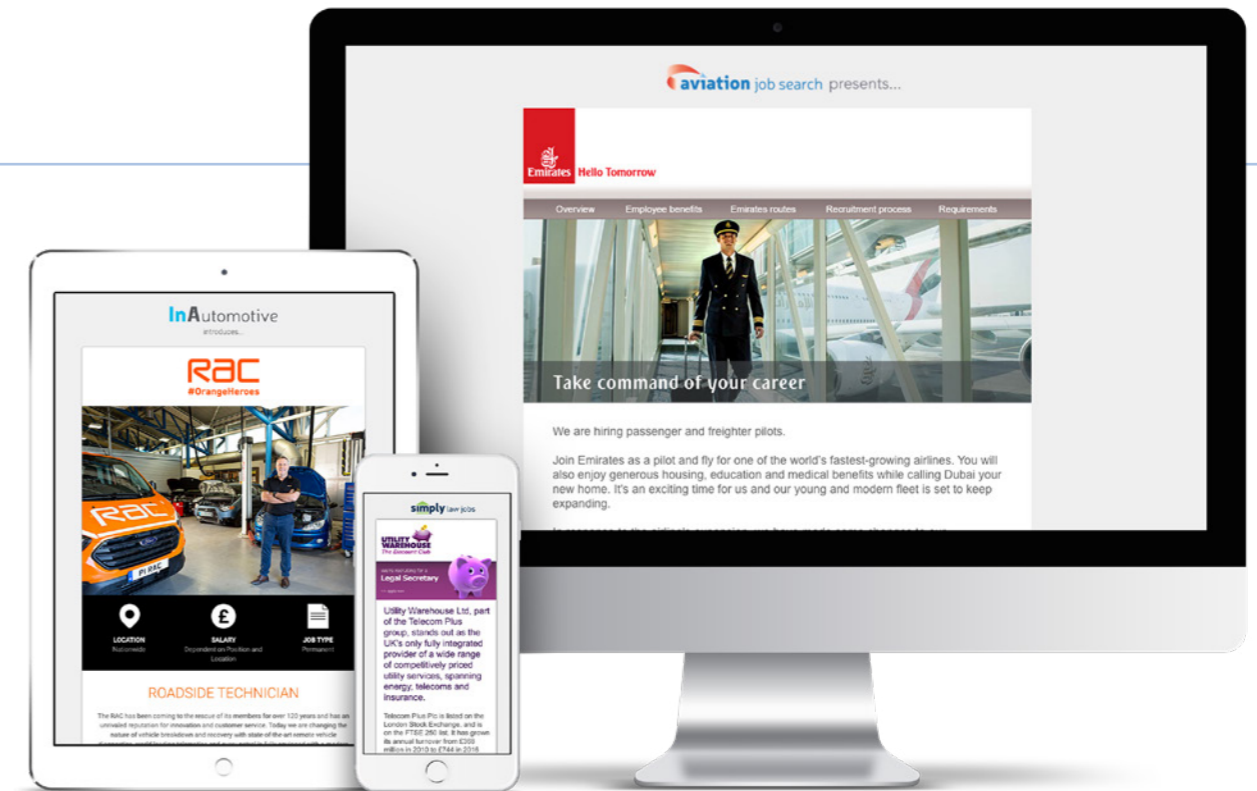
aviation job search presents...

Emirates Hello Tomorrow

Overview Employee benefits Emirates routes Recruitment process Requirements

Take command of your career

We are hiring passenger and freighter pilots.

Join Emirates as a pilot and fly for one of the world's fastest-growing airlines. You will also enjoy generous housing, education and medical benefits while calling Dubai your new home. It's an exciting time for us and our young and modern fleet is set to keep expanding.

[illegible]

InAutomotive
introduces...

RAC
#OrangeHeroes

LOCATION
Nationwide

SALARY
Dependent on Position and Location

JOB TYPE
Permanent

ROADSIDE TECHNICIAN

The RAC has been coming to the rescue of its members for over 120 years and has an unrivalled reputation for innovation and customer service. Today we are changing the nature of vehicle breakdown and recovery with state-of-the-art remote vehicle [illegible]

simply law jobs

UTILITY WAREHOUSE
The Discount Club

Legal Secretary

Utility Warehouse Ltd, part of the Telecom Plus group, stands out as the UK's only fully integrated provider of a wide range of competitively priced utility services, spanning energy, telecoms and insurance.

Telecom Plus Plc is listed on the London Stock Exchange, and is on the FTSE 250 list. It has grown its annual turnover from £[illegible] million in 2010 to £744 in 2016 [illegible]